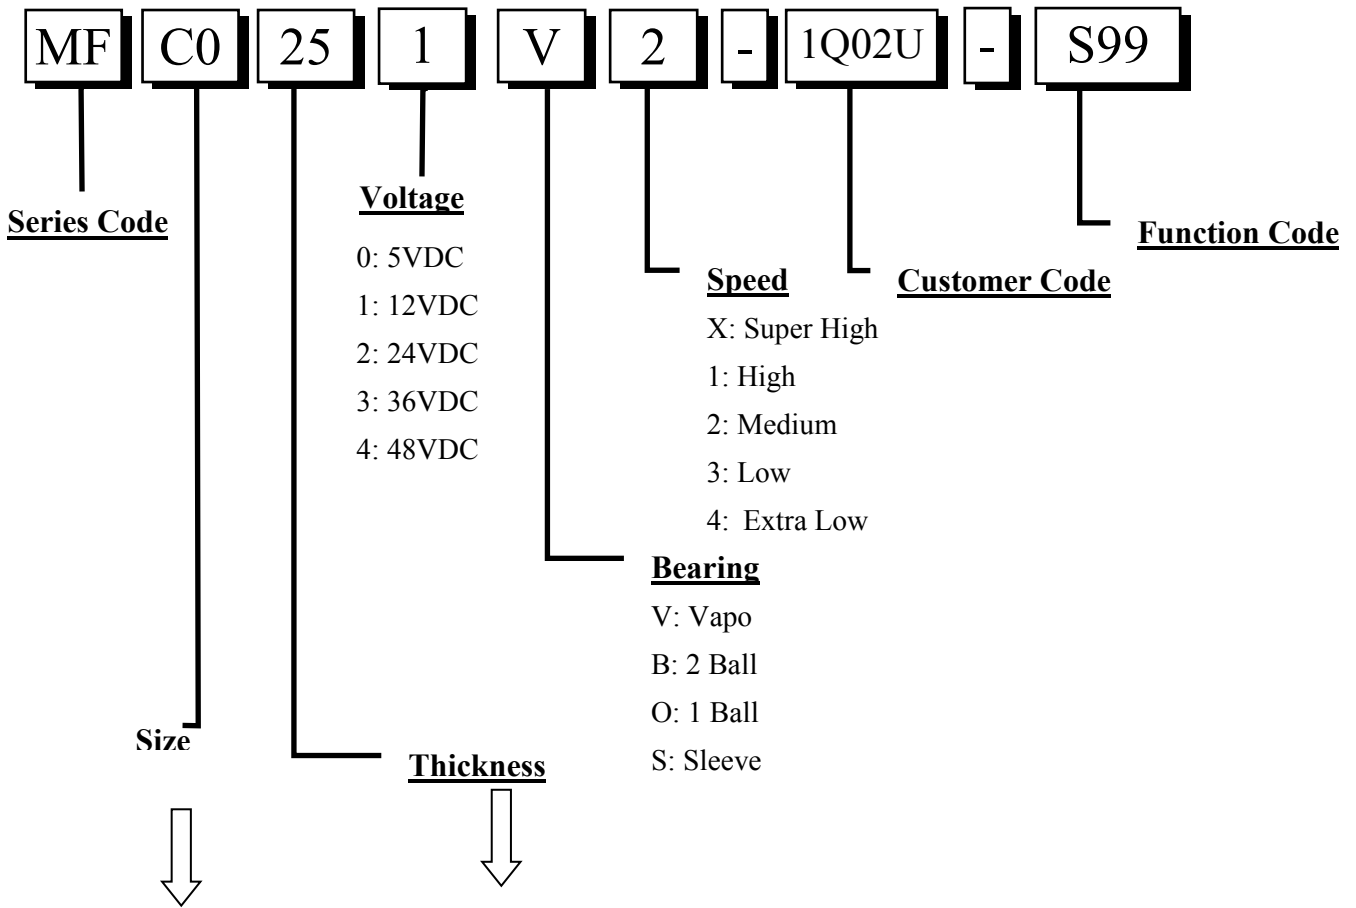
MF C0 25 1 V 2 - 1Q02U - S99

Series Code

Voltage
0: 5VDC
1: 12VDC
2: 24VDC
3: 36VDC
4: 48VDC

Speed
X: Super High
1: High
2: Medium
3: Low
4: Extra Low

Customer Code

Function Code

Bearing
V: Vapo
B: 2 Ball
O: 1 Ball
S: Sleeve

Size

Thickness